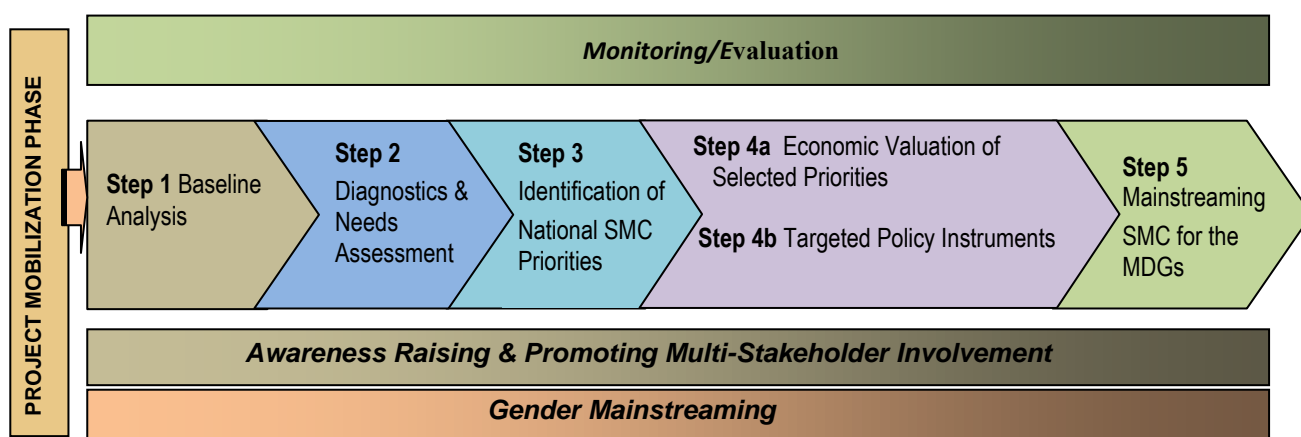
PROJECT MOBILIZATION PHASE

Monitoring/Evaluation

Step 1 Baseline Analysis

Step 2 Diagnostics & Needs Assessment

Step 3 Identification of National SMC Priorities

Step 4a Economic Valuation of Selected Priorities

Step 4b Targeted Policy Instruments

Step 5 Mainstreaming SMC for the MDGs

Awareness Raising & Promoting Multi-Stakeholder Involvement

Gender Mainstreaming